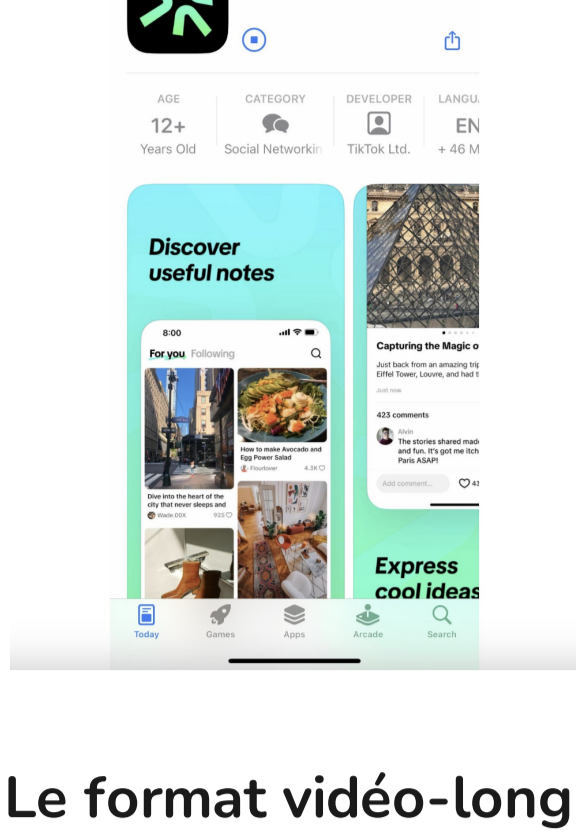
AGE
12+
Years Old

CATEGORY
Social Networkin

DEVELOPER
TikTok Ltd.

LANGUA
EN
+ 46 M

Discover useful notes

8:00
For you Following

How to make Avocado and Egg Power Salad
Flourtower 4.3K

Dive into the heart of the city that never sleeps and
Wade.DXX 925

Capturing the Magic o
Just back from an amazing trip Eiffel Tower, Louvre, and had t
Just now

423 comments
Alvin
The stories shared made and fun. It's got me itch Paris ASAP!

Add comment... 42

Express cool ideas

Today
Games
Apps
Arcade
Search

Le format vidéo-long